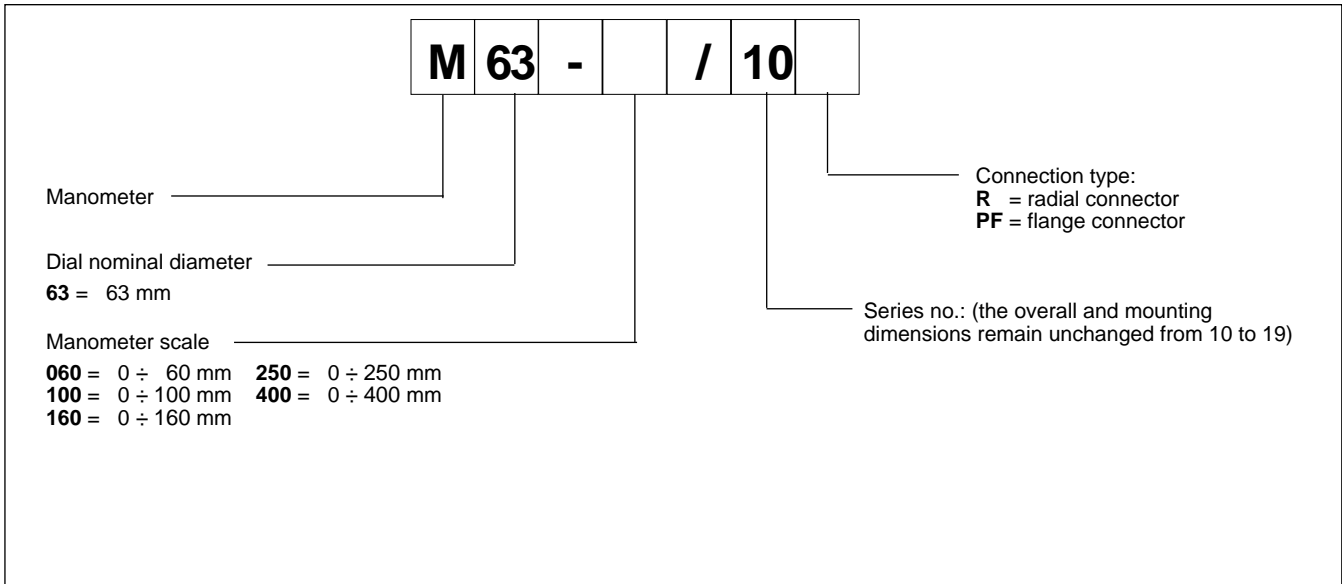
M 63 - / 10

Connection type:
**R** = radial connector
**PF** = flange connector

Manometer

Dial nominal diameter

**63** = 63 mm

Series no.: (the overall and mounting dimensions remain unchanged from 10 to 19)

Manometer scale

**060** = 0 ÷ 60 mm **250** = 0 ÷ 250 mm
**100** = 0 ÷ 100 mm **400** = 0 ÷ 400 mm
**160** = 0 ÷ 160 mm